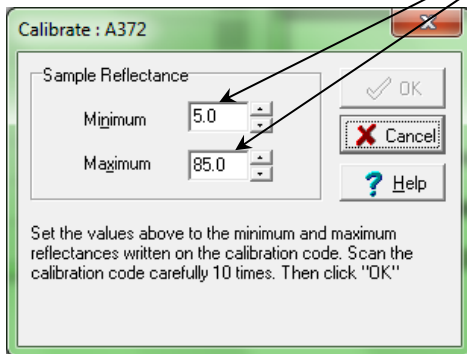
Calibrate : A372

Sample Reflectance

Minimum 5.0

Maximum 85.0

OK

Cancel

Help

Set the values above to the minimum and maximum reflectances written on the calibration code. Scan the calibration code carefully 10 times. Then click "OK"